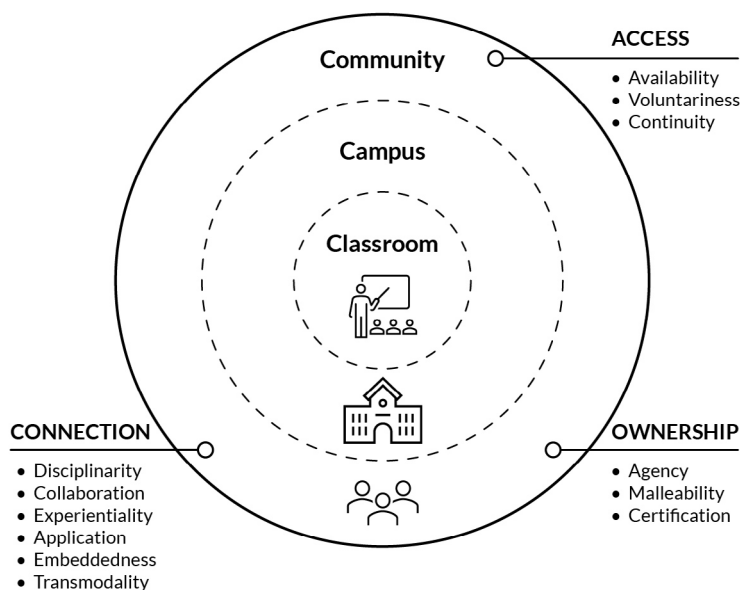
Community

ACCESS
- Availability
- Voluntariness
- Continuity

Campus

Classroom

CONNECTION
- Disciplinarity
- Collaboration
- Experientiality
- Application
- Embeddedness
- Transmodality

OWNERSHIP
- Agency
- Malleability
- Certification